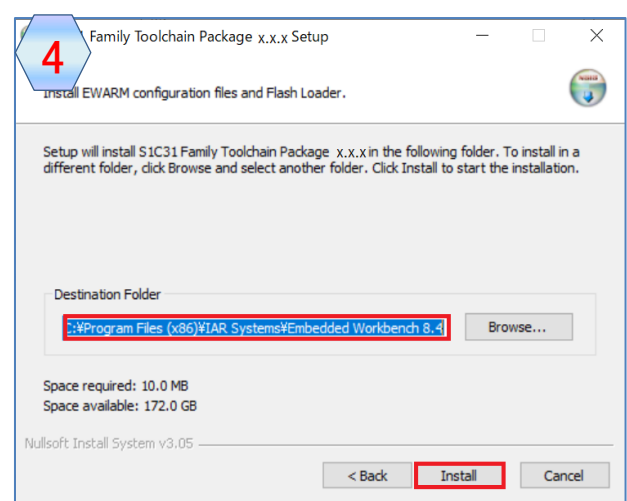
4

Family Toolchain Package x.x.x Setup

Install EWARM configuration files and Flash Loader.

Setup will install S1C31 Family Toolchain Package x.x.x in the following folder. To install in a different folder, click Browse and select another folder. Click Install to start the installation.

Destination Folder

C:¥Program Files (x86)¥IAR Systems¥Embedded Workbench 8.4

Browse...

Space required: 10.0 MB
Space available: 172.0 GB

Nullsoft Install System v3.05

< Back

Install

Cancel